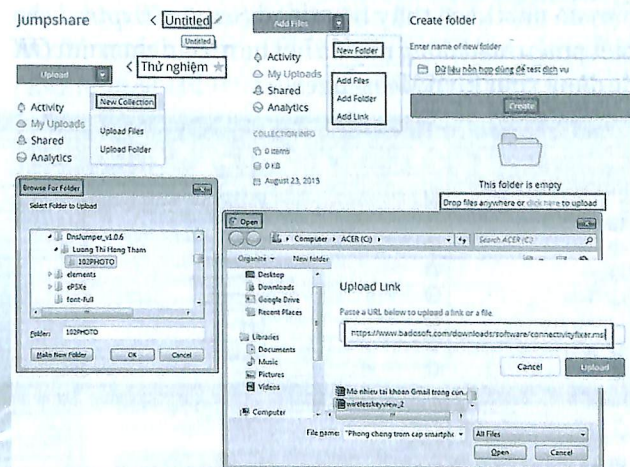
Jumpshare

< Untitled

Untitled

< Thử nghiệm

Upload

New Collection

Activity
My Uploads
Shared
Analytics

Upload Files
Upload Folder

Add Files

New Folder

Add Files
Add Folder
Add Link

Activity
My Uploads
Shared
Analytics

COLLECTION INFO
0 items
0 KB
August 23, 2015

Create folder

Enter name of new folder

Dữ liệu nén hợp dùng để test dịch vụ

Create

This folder is empty

Drop files anywhere or click here to upload

Browse For Folder

Select Folder to Upload

DnsJumper_v1.0.6
Luong Thi Hong Tham
102PHOTO
elements
ePSXe
font-full

Folder: 102PHOTO

Make New Folder
OK
Cancel

Open

Computer ▸ ACER (C:) ▸

Search ACER (C:)

Organize ▾
New folder

Desktop
Downloads
Google Drive
Recent Places

Libraries
Documents
Music
Pictures
Videos

Computer

Upload Link

Paste a URL below to upload a link or a file.

https://www.badosoft.com/downloads/software/connectivityfixer.msi

Cancel
Upload

Mo nhieu tai khoan Gmail trong cun...
wedtestkeyview_2

File name: Phong chong trom cap smartphc

All Files

Open
Cancel